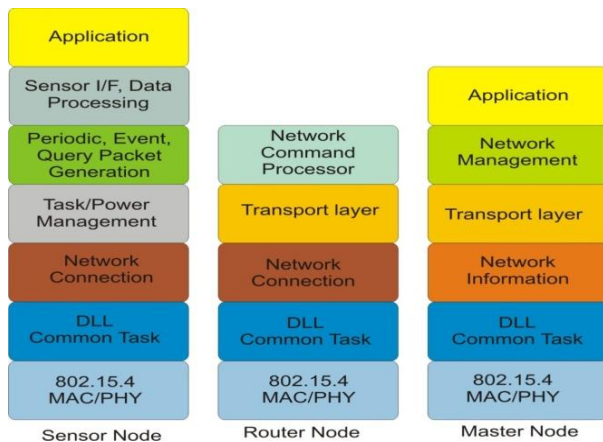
Application

Sensor I/F, Data Processing

Periodic, Event, Query Packet Generation

Task/Power Management

Network Connection

DLL Common Task

802.15.4 MAC/PHY

Sensor Node

Network Command Processor

Transport layer

Network Connection

DLL Common Task

802.15.4 MAC/PHY

Router Node

Application

Network Management

Transport layer

Network Information

DLL Common Task

802.15.4 MAC/PHY

Master Node